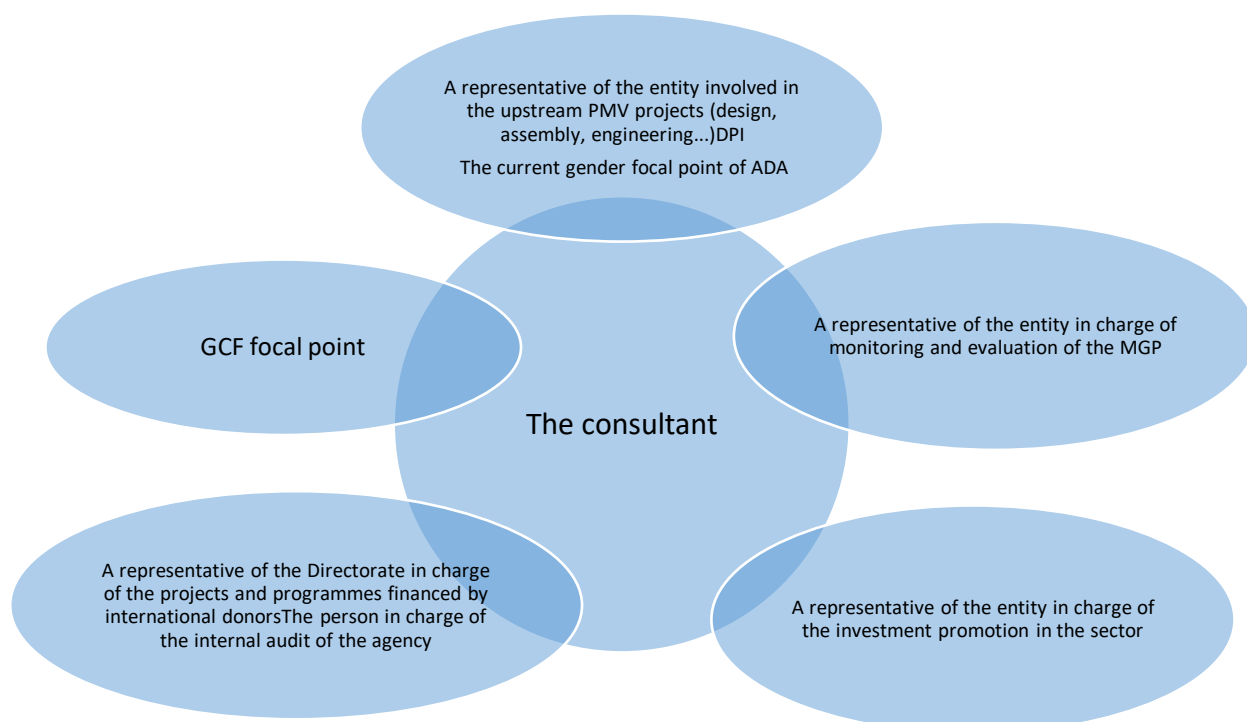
A representative of the entity involved in the upstream PMV projects (design, assembly, engineering...)DPI

The current gender focal point of ADA

GCF focal point

The consultant

A representative of the entity in charge of monitoring and evaluation of the MGP

A representative of the Directorate in charge of the projects and programmes financed by international donorsThe person in charge of the internal audit of the agency

A representative of the entity in charge of the investment promotion in the sector